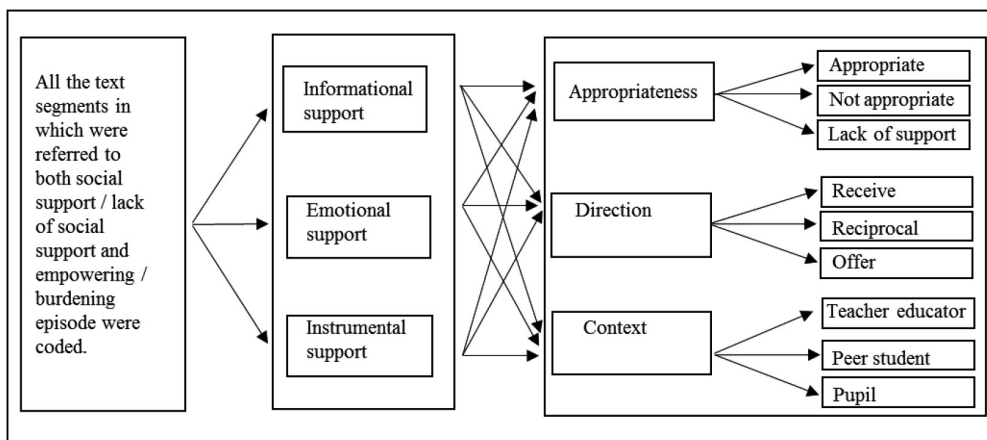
All the text segments in which were referred to both social support / lack of social support and empowering / burdening episode were coded.

Informational support

Emotional support

Instrumental support

Appropriateness

Direction

Context

Appropriate

Not appropriate

Lack of support

Receive

Reciprocal

Offer

Teacher educator

Peer student

Pupil